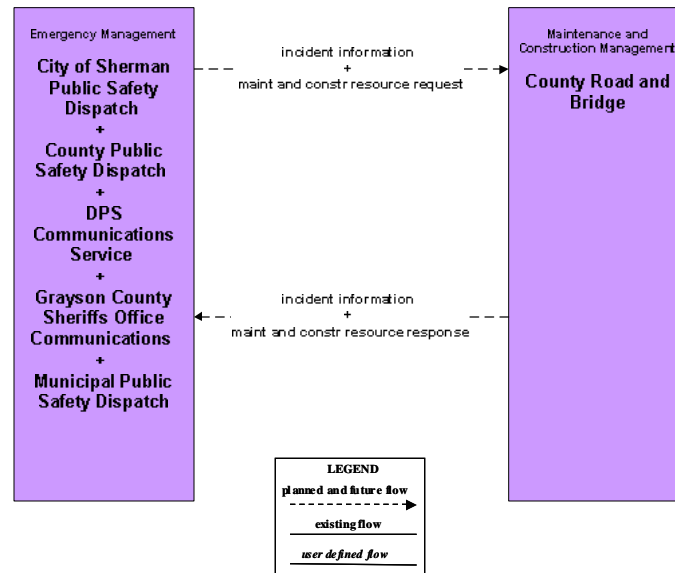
Emergency Management

City of Sherman Public Safety Dispatch
+
County Public Safety Dispatch
+
DPS Communications Service
+
Grayson County Sheriffs Office Communications
+
Municipal Public Safety Dispatch

incident information
+
maint and constr resource request

Maintenance and Construction Management

County Road and Bridge

incident information
+
maint and constr resource response

LEGEND
planned and future flow
existing flow
user defined flow